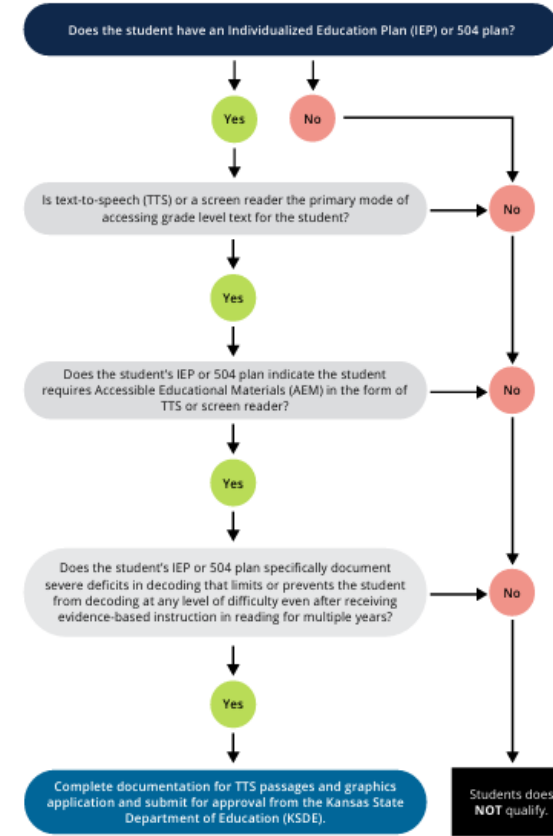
Does the student have an Individualized Education Plan (IEP) or 504 plan?

Yes

No

Is text-to-speech (TTS) or a screen reader the primary mode of accessing grade level text for the student?

No

Yes

Does the student's IEP or 504 plan indicate the student requires Accessible Educational Materials (AEM) in the form of TTS or screen reader?

No

Yes

Does the student's IEP or 504 plan specifically document severe deficits in decoding that limits or prevents the student from decoding at any level of difficulty even after receiving evidence-based instruction in reading for multiple years?

No

Yes

Complete documentation for TTS passages and graphics application and submit for approval from the Kansas State Department of Education (KSDE).

Students does **NOT** qualify.